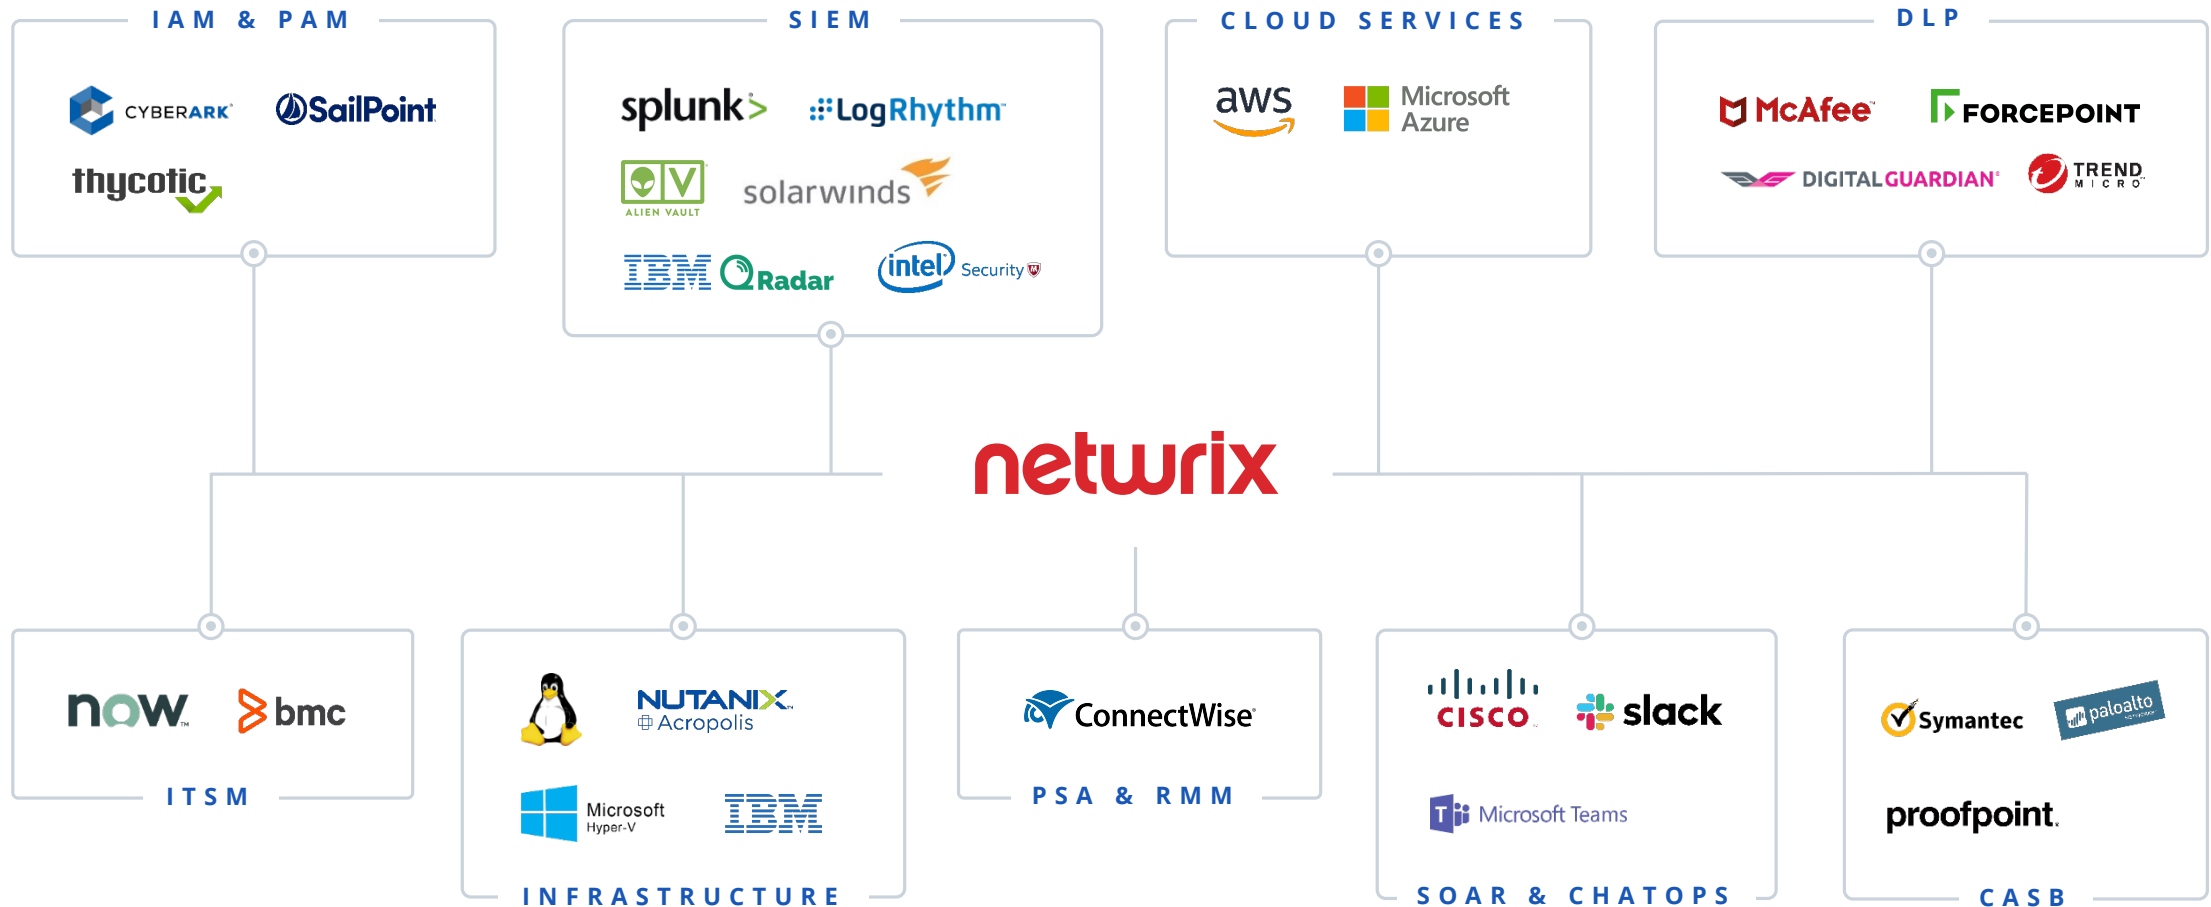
IAM & PAM

CYBERARK SailPoint
thycotic

SIEM

splunk> LogRhythm
ALIEN VAULT solarwinds
IBM QRadar intel Security

CLOUD SERVICES

aws Microsoft Azure

DLP

McAfee FORCEPOINT
DIGITALGUARDIAN TREND MICRO

netwrix

now bmc

ITSM

NUTANIX Acropolis
Microsoft Hyper-V IBM

INFRASTRUCTURE

ConnectWise

PSA & RMM

CISCO slack
Microsoft Teams

SOAR & CHATOPS

Symantec paloalto
proofpoint

CASB